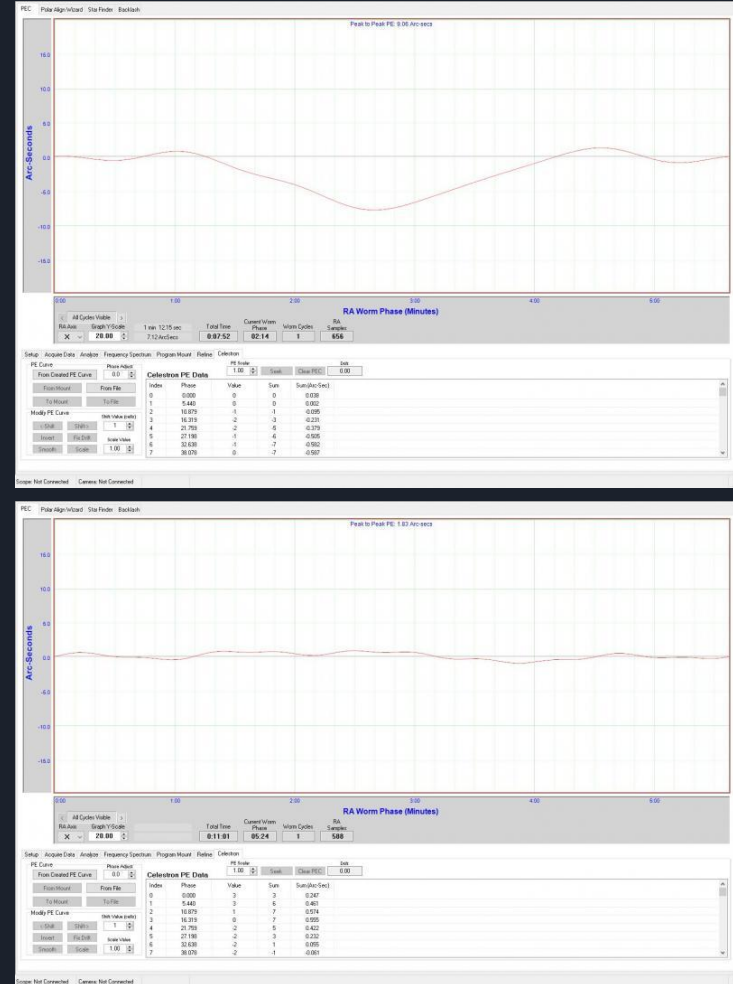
PEC Polar Align Wizard Star Finder Backlash

Peak to Peak PE: 9.06 Arc-secs

15.0
10.0
5.0
0.0
-5.0
-10.0
-15.0

Arc-Seconds

0:00 1:00 2:00 3:00 4:00 5:00

RA Worm Phase (Minutes)

All Cycles Visible
RA Axis: X
Graph Y Scale: 20.00
1 min 12.15 sec
7.12 ArcSecs
Total Time: 0:07:52
Current Worm Phase: 02:14
Worm Cycles: 1
RA Samples: 656

Setup Acquire Data Analyze Frequency Spectrum Program Mount Refine Celestron

PE Curve
From Created PE Curve
Phase Adjust 0.0
From Mount From File
To Mount To File
Modify PE Curve
Shift Value (cells) 1
< Shift Shift >
Invert Fix Drift
Scale Value 1.00
Smooth Scale

PE Scale 1.00 Seek Clear PEC
Drift 0.00

Celestron PE Data

| Index | Phase | Value | Sum | Sum(Arc-Sec) |
|---|---|---|---|---|
| 0 | 0.000 | 0 | 0 | 0.038 |
| 1 | 5.440 | 0 | 0 | 0.002 |
| 2 | 10.879 | -1 | -1 | -0.095 |
| 3 | 16.319 | -2 | -3 | -0.231 |
| 4 | 21.759 | -2 | -5 | -0.379 |
| 5 | 27.198 | -1 | -6 | -0.505 |
| 6 | 32.638 | -1 | -7 | -0.582 |
| 7 | 38.078 | 0 | -7 | -0.587 |

Scope: Not Connected Camera: Not Connected

PEC Polar Align Wizard Star Finder Backlash

Peak to Peak PE: 1.83 Arc-secs

15.0
10.0
5.0
0.0
-5.0
-10.0
-15.0

Arc-Seconds

0:00 1:00 2:00 3:00 4:00 5:00

RA Worm Phase (Minutes)

All Cycles Visible
RA Axis: X
Graph Y Scale: 20.00
Total Time: 0:11:01
Current Worm Phase: 05:24
Worm Cycles: 1
RA Samples: 588

Setup Acquire Data Analyze Frequency Spectrum Program Mount Refine Celestron

PE Curve
From Created PE Curve
Phase Adjust 0.0
From Mount From File
To Mount To File
Modify PE Curve
Shift Value (cells) 1
< Shift Shift >
Invert Fix Drift
Scale Value 1.00
Smooth Scale

PE Scale 1.00 Seek Clear PEC
Drift 0.00

Celestron PE Data

| Index | Phase | Value | Sum | Sum(Arc-Sec) |
|---|---|---|---|---|
| 0 | 0.000 | 3 | 3 | 0.247 |
| 1 | 5.440 | 3 | 6 | 0.461 |
| 2 | 10.879 | 1 | 7 | 0.574 |
| 3 | 16.319 | 0 | 7 | 0.555 |
| 4 | 21.759 | -2 | 5 | 0.422 |
| 5 | 27.198 | -2 | 3 | 0.232 |
| 6 | 32.638 | -2 | 1 | 0.055 |
| 7 | 38.078 | -2 | -1 | -0.061 |

Scope: Not Connected Camera: Not Connected